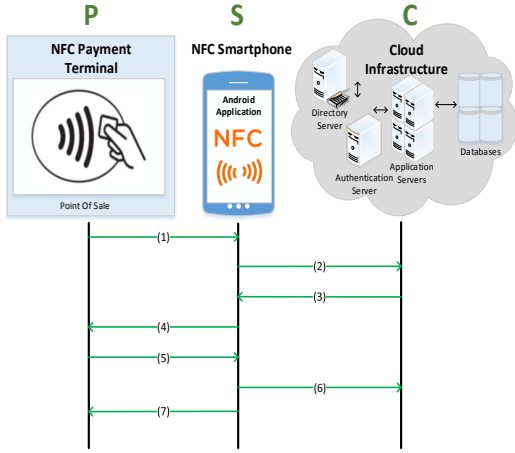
P

NFC Payment Terminal

Point Of Sale

S

NFC Smartphone

Android Application

NFC

C

Cloud Infrastructure

Directory Server

Authentication Server

Application Servers

Databases

(1)

(2)

(3)

(4)

(5)

(6)

(7)